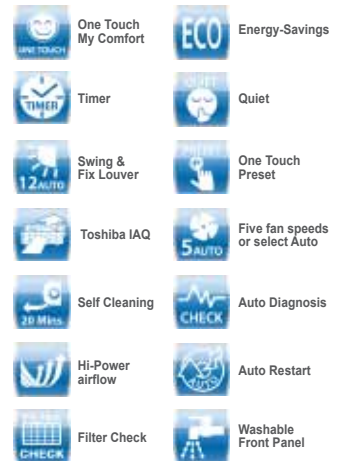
ONE TOUCH
One Touch My Comfort

ECO
Energy-Savings

TIMER
Timer

QUIET
Quiet

12AUTO
Swing & Fix Louver

PRESET
One Touch Preset

Toshiba IAQ

5AUTO
Five fan speeds or select Auto

20 Mins.
Self Cleaning

CHECK
Auto Diagnosis

Hi-Power airflow

AUTO
Auto Restart

CHECK
Filter Check

Washable Front Panel